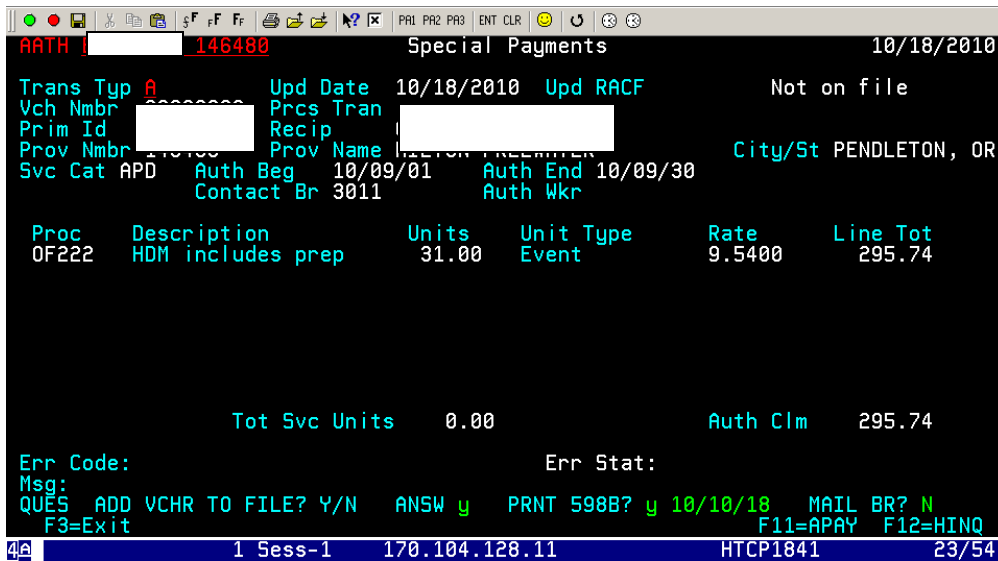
PA1 PA2 PA3 ENT CLR

AATH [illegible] 146480 Special Payments 10/18/2010

Trans Typ A Upd Date 10/18/2010 Upd RACF Not on file
Vch Nmbr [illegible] Prcs Tran
Prim Id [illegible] Recip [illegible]
Prov Nmbr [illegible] Prov Name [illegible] City/St PENDLETON, OR
Svc Cat APD Auth Beg 10/09/01 Auth End 10/09/30
Contact Br 3011 Auth Wkr

| Proc | Description | Units | Unit Type | Rate | Line Tot |
|---|---|---|---|---|---|
| OF222 | HDM includes prep | 31.00 | Event | 9.5400 | 295.74 |

Tot Svc Units 0.00 Auth Clm 295.74

Err Code: Err Stat:
Msg:
QUES ADD VCHR TO FILE? Y/N ANSW y PRNT 598B? y 10/10/18 MAIL BR? N
F3=Exit F11=APAY F12=HINQ

4A 1 Sess-1 170.104.128.11 HTCP1841 23/54